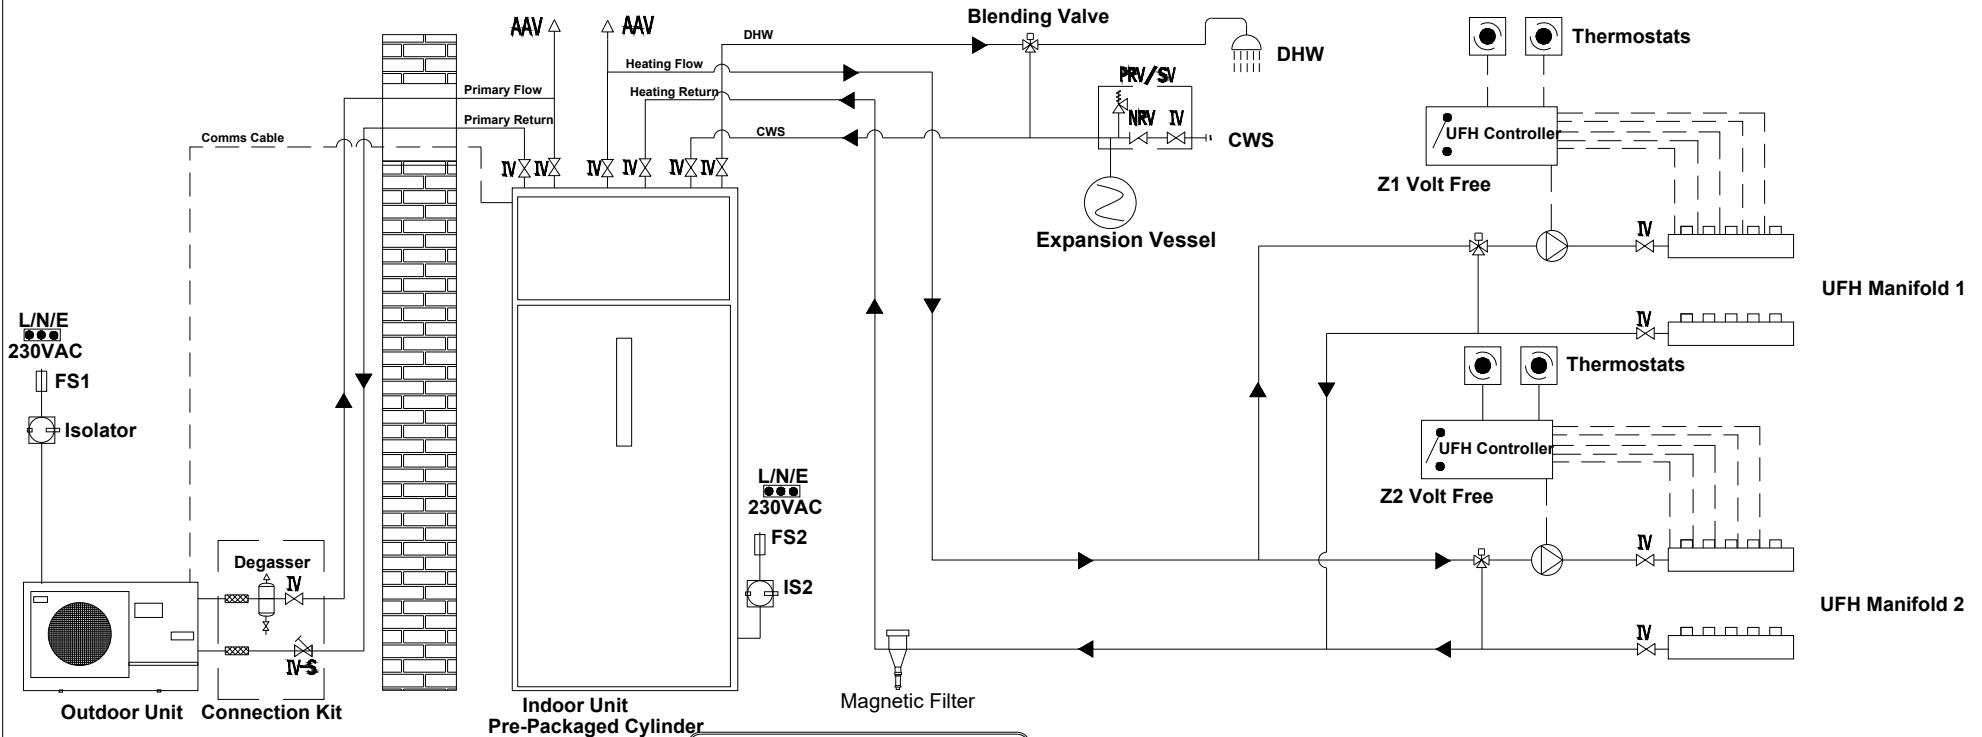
AAV
AAV
DHW
Blending Valve
DHW
Thermostats
Heating Flow
Heating Return
Primary Flow
Primary Return
PRV/SV
NRV
IV
CWS
CWS
UFH Controller
Comms Cable
IV IV IV IV IV IV
Z1 Volt Free
Expansion Vessel
IV
UFH Manifold 1
L/N/E
230VAC
IV
FS1
Thermostats
Isolator
UFH Controller
L/N/E
230VAC
Z2 Volt Free
FS2
Degasser
IV
IV
IS2
UFH Manifold 2
IV
IV-S
Outdoor Unit
Connection Kit
Indoor Unit
Pre-Packaged Cylinder
Magnetic Filter